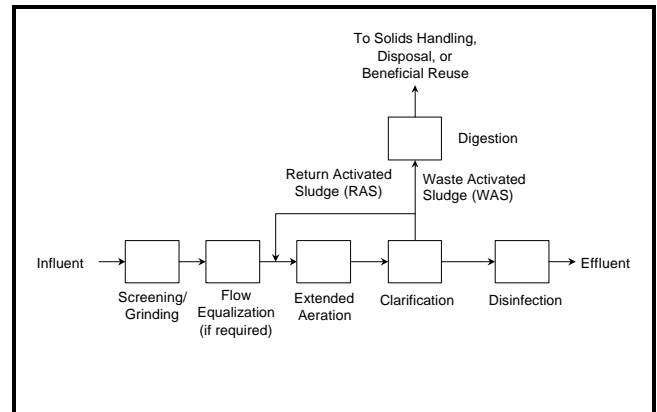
To Solids Handling, Disposal, or Beneficial Reuse

Digestion

Return Activated Sludge (RAS)

Waste Activated Sludge (WAS)

Influent

Screening/ Grinding

Flow Equalization (if required)

Extended Aeration

Clarification

Disinfection

Effluent